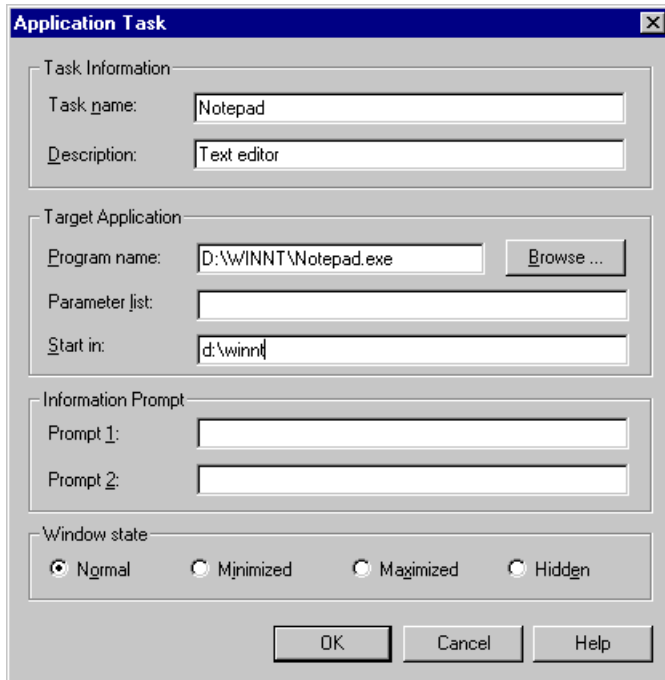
Application Task

Task Information

Task name: Notepad

Description: Text editor

Target Application

Program name: D:\WINNT\Notepad.exe

Browse ...

Parameter list:

Start in: d:\winnt

Information Prompt

Prompt 1:

Prompt 2:

Window state

Normal

Minimized

Maximized

Hidden

OK

Cancel

Help